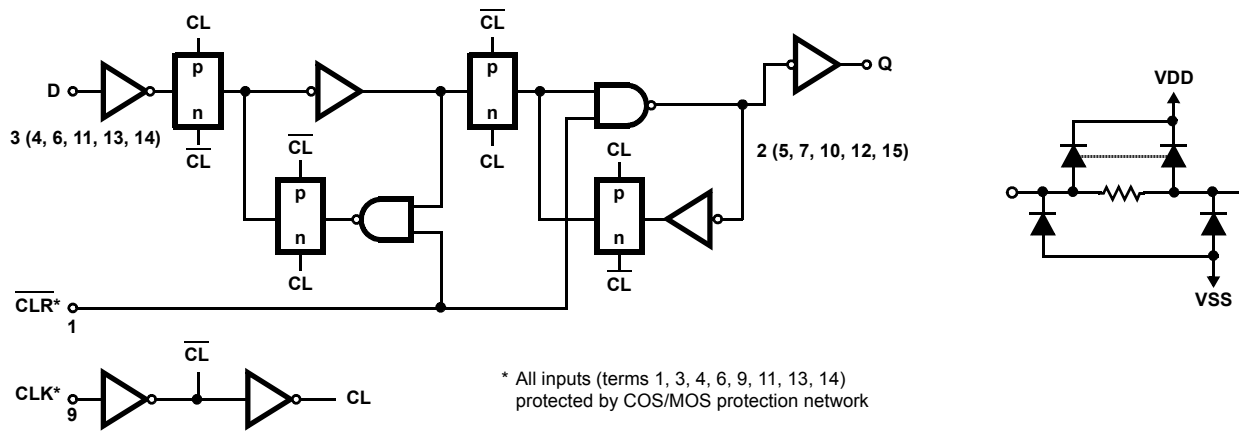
CL

p

n

$\overline{CL}$

D

3 (4, 6, 11, 13, 14)

$\overline{CL}$

p

n

CL

$\overline{CL}$

p

n

CL

Q

2 (5, 7, 10, 12, 15)

CL

p

n

$\overline{CL}$

VDD

VSS

$\overline{CLR}$*

1

$\overline{CL}$

CLK*

9

CL

* All inputs (terms 1, 3, 4, 6, 9, 11, 13, 14) protected by COS/MOS protection network